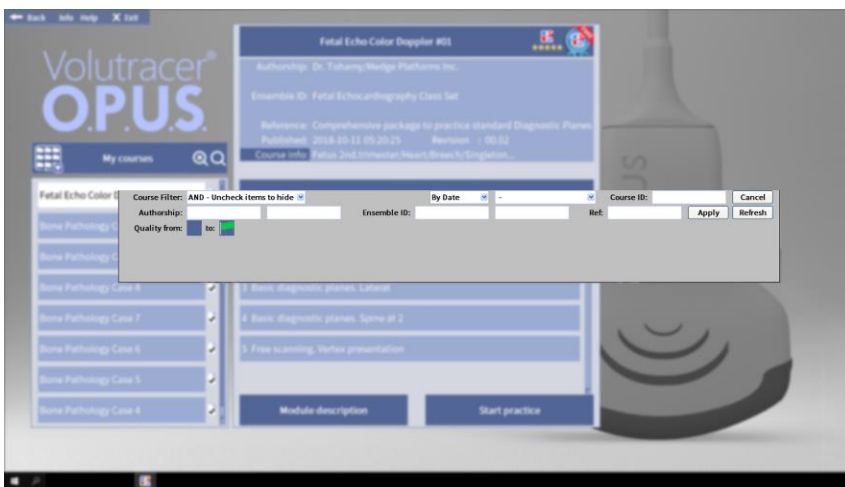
Back Info Help X Exit

Volutracer®
O.P.U.S.

My courses

Fetal Echo Color D

Bone Pathology C

Bone Pathology C

Bone Pathology Case 8

Bone Pathology Case 7

Bone Pathology Case 6

Bone Pathology Case 5

Bone Pathology Case 4

Fetal Echo Color Doppler #01

Authorship: Dr. Tohamy/Medge Platforms Inc.

Ensemble ID: Fetal Echocardiography Class Set

Reference: Comprehensive package to practice standard Diagnostic Planes
Published: 2018-10-11 05:20:25 Revision : 00.02
Course info: Fetus 2nd trimester/Heart/Breech/Singleton...

3 Basic diagnostic planes. Lateral

4 Basic diagnostic planes. Spine at 2

5 Free scanning. Vertex presentation

Module description

Start practice

Course Filter: AND - Uncheck items to hide
By Date
-
Course ID:
Cancel
Authorship:
Ensemble ID:
Ref:
Apply
Refresh
Quality from: to: